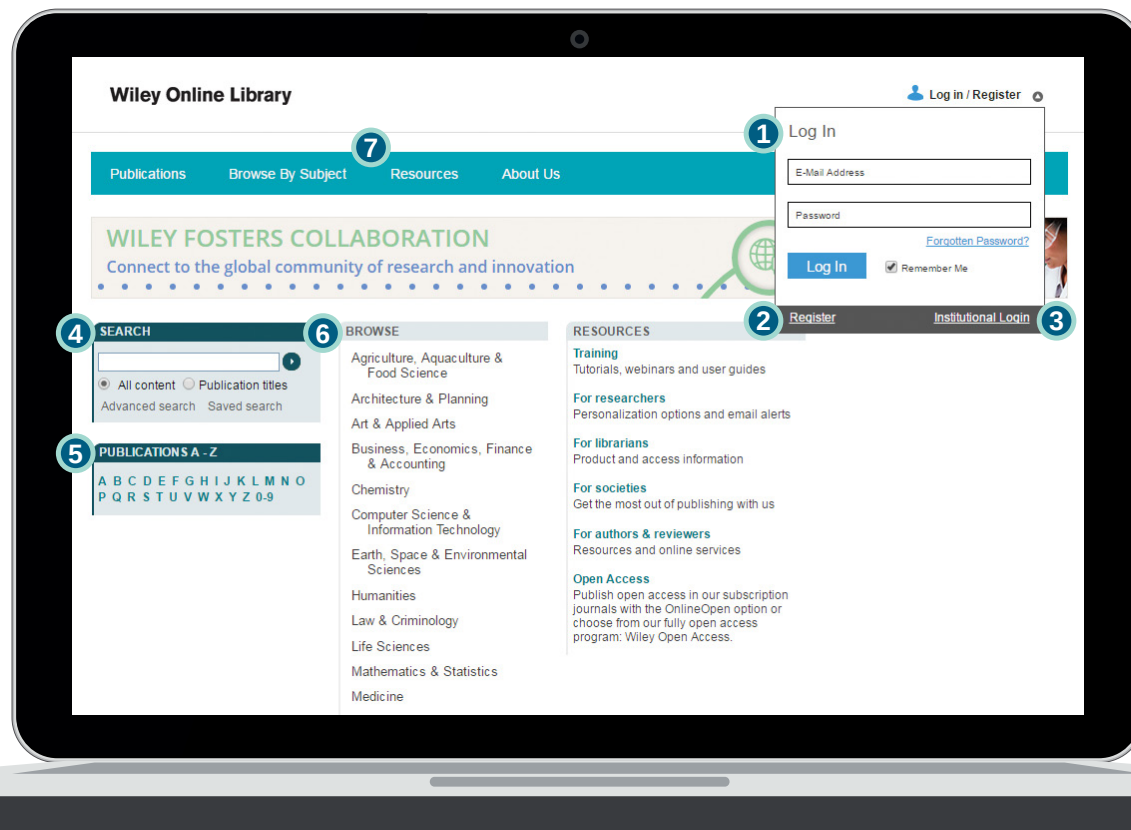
Wiley Online Library

Log in / Register

1 Log In

E-Mail Address

Password

Forgotten Password?

Log In

Remember Me

2 Register

Institutional Login 3

Publications   Browse By Subject 7   Resources   About Us

WILEY FOSTERS COLLABORATION
Connect to the global community of research and innovation

4 SEARCH

All content   Publication titles
Advanced search   Saved search

5 PUBLICATIONS A - Z

A B C D E F G H I J K L M N O P Q R S T U V W X Y Z 0-9

6 BROWSE

Agriculture, Aquaculture & Food Science
Architecture & Planning
Art & Applied Arts
Business, Economics, Finance & Accounting
Chemistry
Computer Science & Information Technology
Earth, Space & Environmental Sciences
Humanities
Law & Criminology
Life Sciences
Mathematics & Statistics
Medicine

RESOURCES

Training
Tutorials, webinars and user guides

For researchers
Personalization options and email alerts

For librarians
Product and access information

For societies
Get the most out of publishing with us

For authors & reviewers
Resources and online services

Open Access
Publish open access in our subscription journals with the OnlineOpen option or choose from our fully open access program: Wiley Open Access.